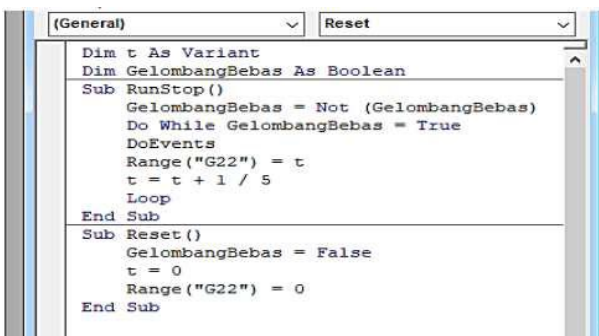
(General)
Reset

Dim t As Variant
Dim GelombangBebas As Boolean
Sub RunStop()
    GelombangBebas = Not (GelombangBebas)
    Do While GelombangBebas = True
    DoEvents
    Range("G22") = t
    t = t + 1 / 5
    Loop
End Sub
Sub Reset()
    GelombangBebas = False
    t = 0
    Range("G22") = 0
End Sub